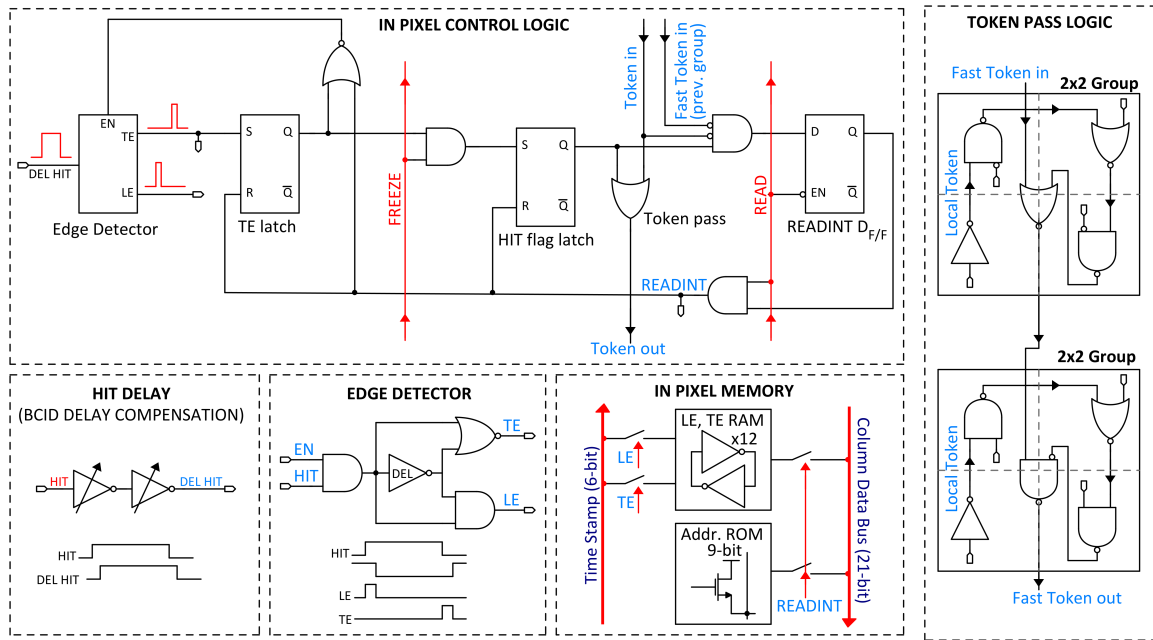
IN PIXEL CONTROL LOGIC

Token in

Fast Token in (prev. group)

DEL HIT

EN

TE

LE

Edge Detector

S

Q

R

$\overline{Q}$

TE latch

FREEZE

S

Q

R

$\overline{Q}$

HIT flag latch

Token pass

READ

D

Q

EN

$\overline{Q}$

READINT $D_{F/F}$

READINT

Token out

TOKEN PASS LOGIC

Fast Token in

2x2 Group

Local Token

2x2 Group

Local Token

Fast Token out

HIT DELAY

(BCID DELAY COMPENSATION)

HIT

DEL HIT

HIT

DEL HIT

EDGE DETECTOR

EN

HIT

DEL

TE

LE

HIT

LE

TE

IN PIXEL MEMORY

Time Stamp (6-bit)

LE, TE RAM

x12

LE

TE

Addr. ROM

9-bit

READINT

Column Data Bus (21-bit)